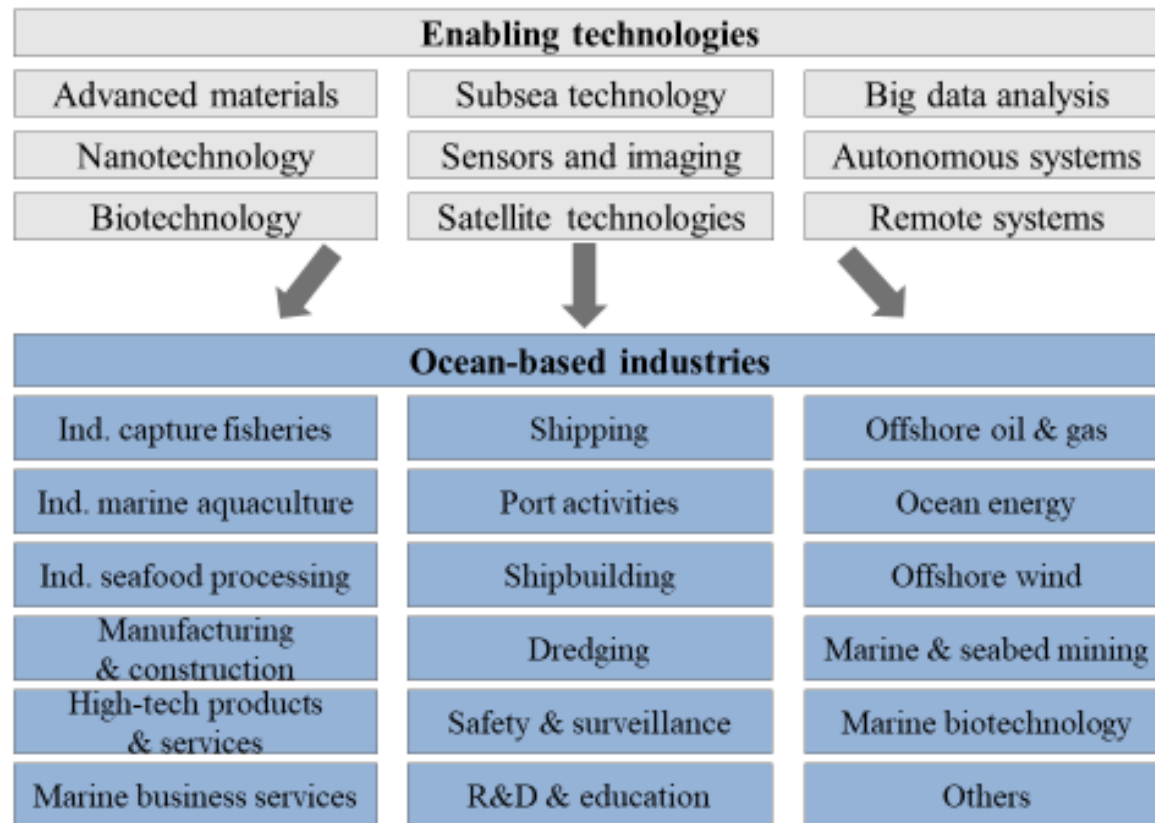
Enabling technologies

| Advanced materials | Subsea technology | Big data analysis |
|---|---|---|
| Nanotechnology | Sensors and imaging | Autonomous systems |
| Biotechnology | Satellite technologies | Remote systems |

Ocean-based industries

| Ind. capture fisheries | Shipping | Offshore oil & gas |
|---|---|---|
| Ind. marine aquaculture | Port activities | Ocean energy |
| Ind. seafood processing | Shipbuilding | Offshore wind |
| Manufacturing & construction | Dredging | Marine & seabed mining |
| High-tech products & services | Safety & surveillance | Marine biotechnology |
| Marine business services | R&D & education | Others |